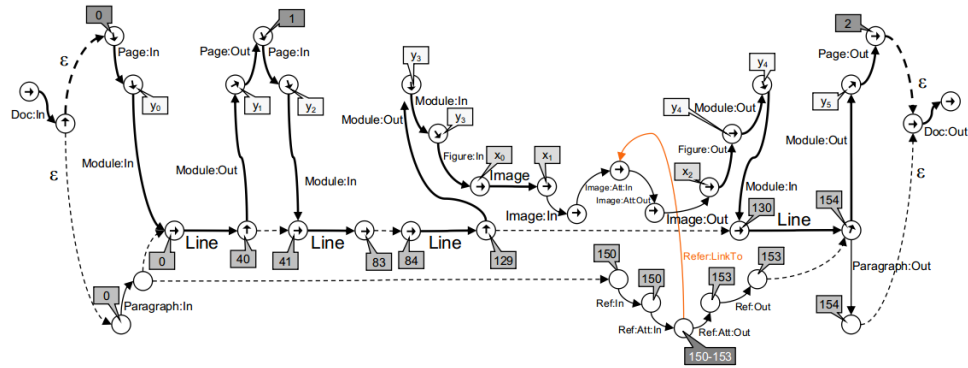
0
Page:In
$y_0$
Doc:In
$\varepsilon$
$\varepsilon$
Module:In
Page:Out
1
Page:In
$y_1$
$y_2$
Module:Out
Module:In
$y_3$
Module:In
$y_3$
Module:Out
Figure:In
$x_0$
$x_1$
Image
Image:In
Image:Att:In
Image:Att:Out
$x_2$
$y_4$
Module:Out
$y_4$
Figure:Out
Image:Out
Module:In
130
Line
2
Page:Out
$y_5$
$\varepsilon$
Doc:Out
$\varepsilon$
Module:Out
154
Line
0
Line
40
41
Line
83
84
Line
129
0
Paragraph:In
150
150
Ref:In
Ref:Att:In
150-153
Refer:LinkTo
153
153
Ref:Att:Out
Ref:Out
Paragraph:Out
154